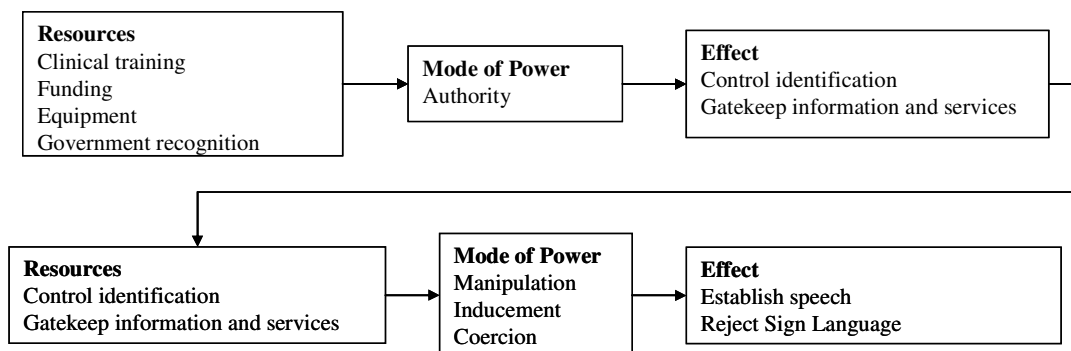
**Resources**
Clinical training
Funding
Equipment
Government recognition

**Mode of Power**
Authority

**Effect**
Control identification
Gatekeep information and services

**Resources**
Control identification
Gatekeep information and services

**Mode of Power**
Manipulation
Inducement
Coercion

**Effect**
Establish speech
Reject Sign Language